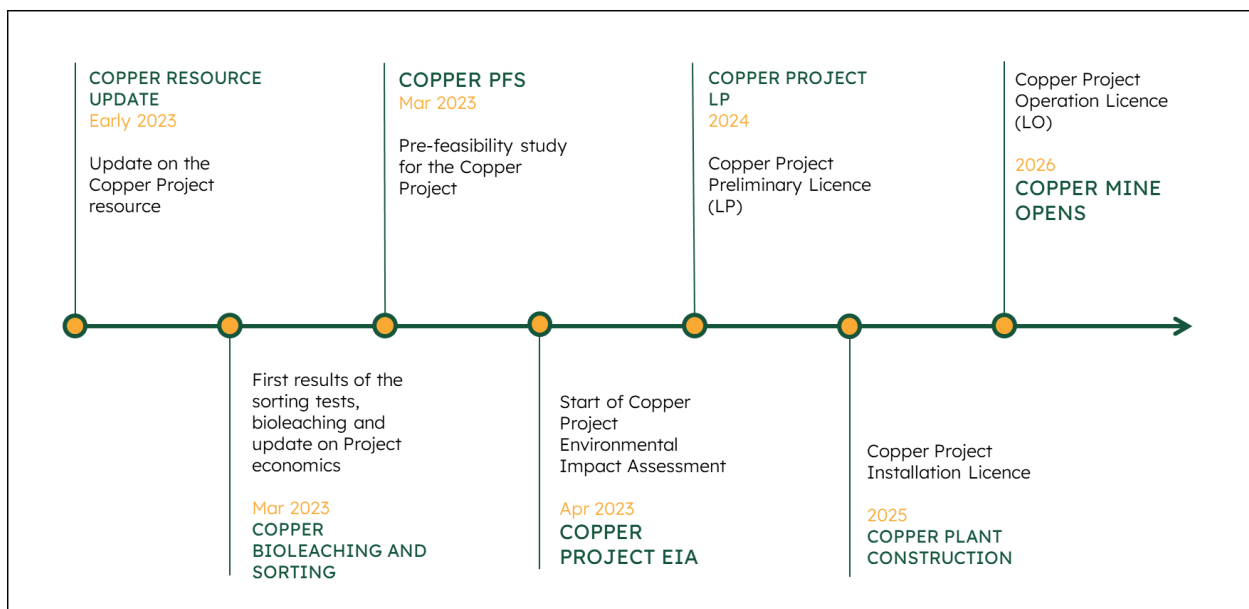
COPPER RESOURCE UPDATE
Early 2023

Update on the Copper Project resource

COPPER PFS
Mar 2023

Pre-feasibility study for the Copper Project

COPPER PROJECT LP
2024

Copper Project Preliminary Licence (LP)

Copper Project Operation Licence (LO)

2026
COPPER MINE OPENS

First results of the sorting tests, bioleaching and update on Project economics

Mar 2023
COPPER BIOLEACHING AND SORTING

Start of Copper Project Environmental Impact Assessment

Apr 2023
COPPER PROJECT EIA

Copper Project Installation Licence

2025
COPPER PLANT CONSTRUCTION